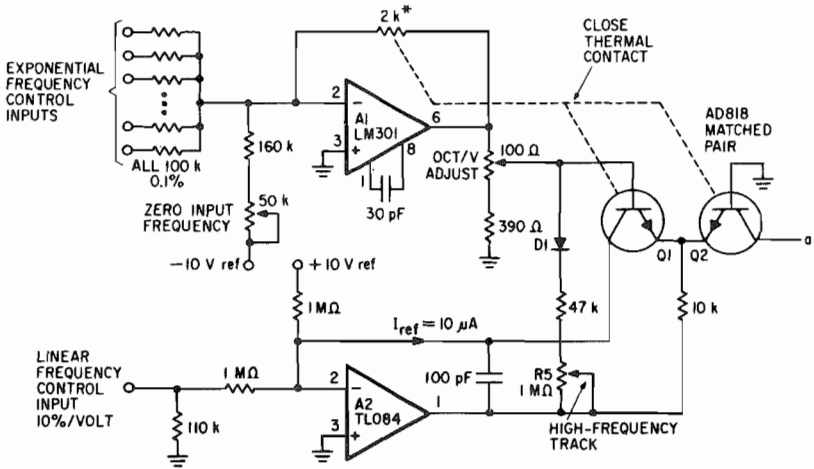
2 k*

CLOSE THERMAL CONTACT

EXPONENTIAL FREQUENCY CONTROL INPUTS

ALL 100 k 0.1%

2
3
A1 LM301
6
8
1

160 k

30 pF

OCT/V ADJUST

100 Ω

390 Ω

AD818 MATCHED PAIR

Q1

Q2

a

D1

50 k

ZERO INPUT FREQUENCY

−10 V ref

+10 V ref

1 MΩ

$I_{ref} = 10\ \mu A$

47 k

10 k

LINEAR FREQUENCY CONTROL INPUT 10%/VOLT

1 MΩ

110 k

2
3
A2 TL084
1

100 pF

R5 1 MΩ

HIGH-FREQUENCY TRACK